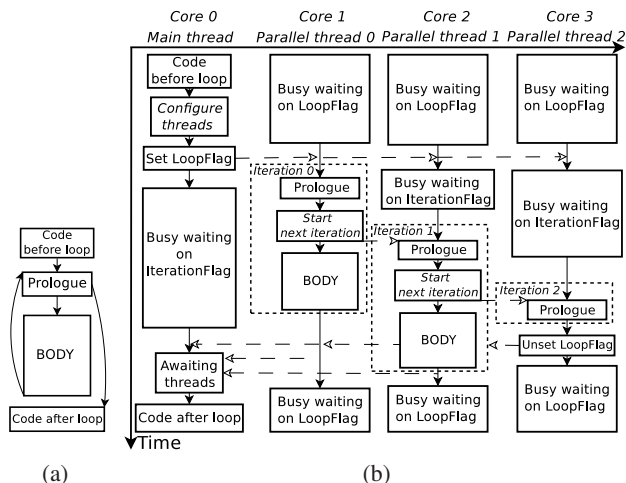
Core 0
Main thread

Core 1
Parallel thread 0

Core 2
Parallel thread 1

Core 3
Parallel thread 2

Code before loop

Prologue

BODY

Code after loop

(a)

Code before loop

Configure threads

Set LoopFlag

Busy waiting on IterationFlag

Awaiting threads

Code after loop

Busy waiting on LoopFlag

Iteration 0

Prologue

Start next iteration

BODY

Busy waiting on LoopFlag

Busy waiting on LoopFlag

Busy waiting on IterationFlag

Iteration 1

Prologue

Start next iteration

BODY

Busy waiting on LoopFlag

Busy waiting on LoopFlag

Busy waiting on IterationFlag

Iteration 2

Prologue

Unset LoopFlag

Busy waiting on LoopFlag

Time

(b)